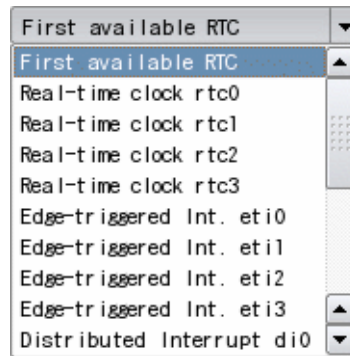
First available RTC
First available RTC
Real-time clock rtc0
Real-time clock rtc1
Real-time clock rtc2
Real-time clock rtc3
Edge-triggered Int. eti0
Edge-triggered Int. eti1
Edge-triggered Int. eti2
Edge-triggered Int. eti3
Distributed Interrupt di0